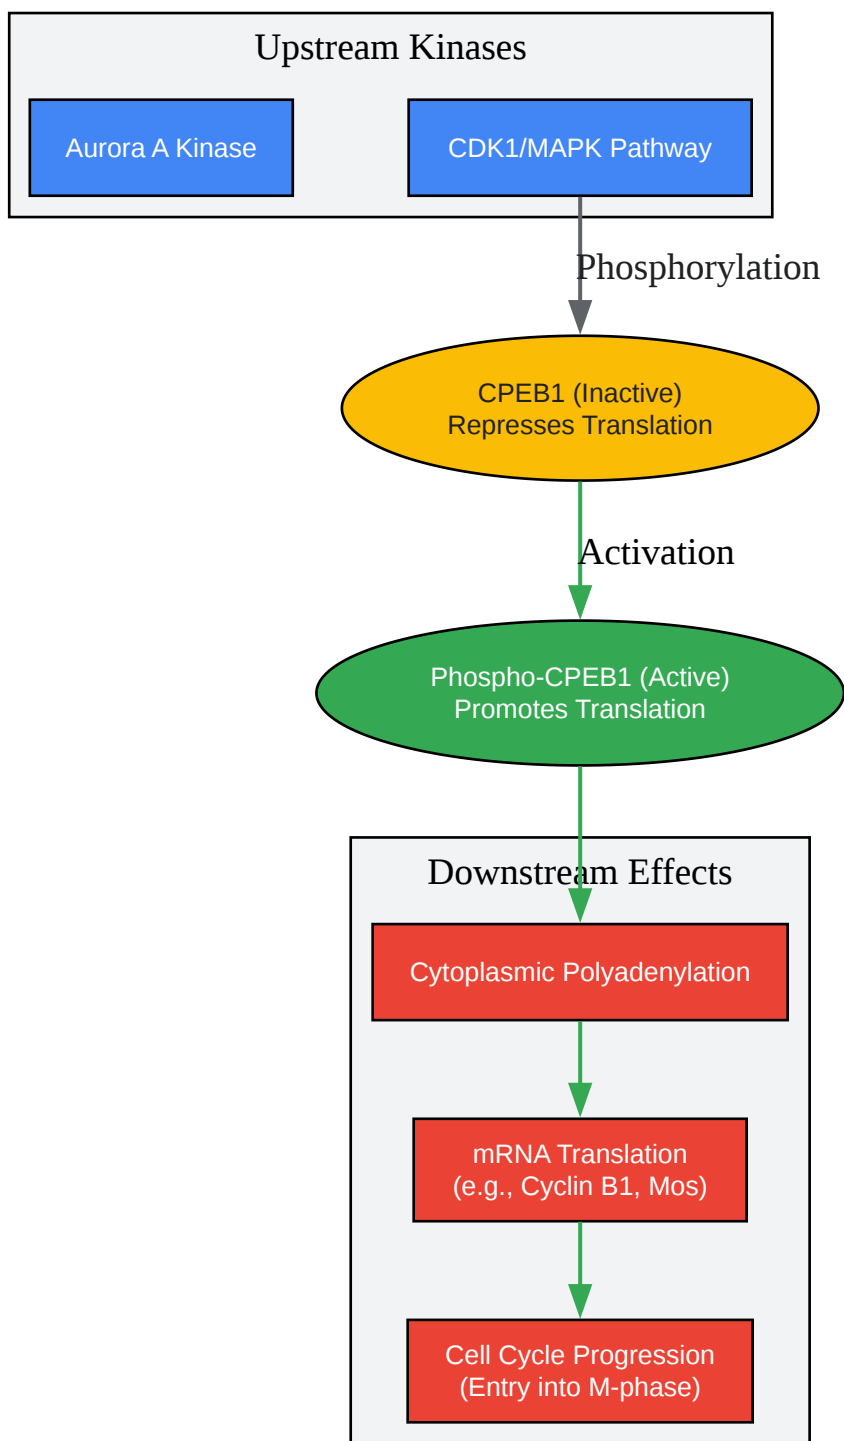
Upstream Kinases

Aurora A Kinase

CDK1/MAPK Pathway

Phosphorylation

CPEB1 (Inactive)
Represses Translation

Activation

Phospho-CPEB1 (Active)
Promotes Translation

Downstream Effects

Cytoplasmic Polyadenylation

mRNA Translation
(e.g., Cyclin B1, Mos)

Cell Cycle Progression
(Entry into M-phase)